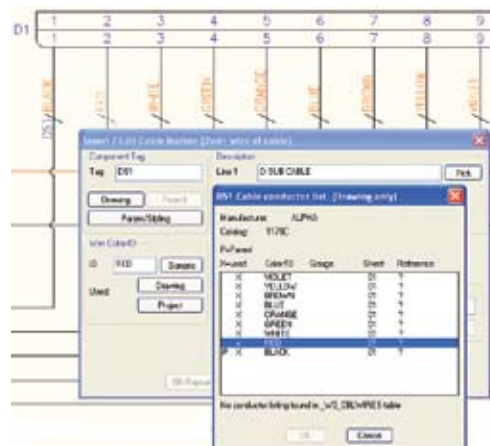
D1

| 1 | 2 | 3 | 4 | 5 | 6 | 7 | 8 | 9 |
|---|---|---|---|---|---|---|---|---|
| 1 | 2 | 3 | 4 | 5 | 6 | 7 | 8 | 9 |

PS1 BLACK
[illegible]
WHITE
GREEN
ORANGE
BLUE
BROWN
YELLOW

Insert / Edit Cable Marker (2nd+ wire of cable)

Component Tag
Tag D01
Drawing
Parent/Sibling

Wire Color/ID
ID RED
Defaults
Used
Drawing
Project

Description
Line 1 D SUB CABLE
Pick

PS1 Cable conductor list (Drawing only)

Manufacturer: ALPHA
Catalog: 1178C

Pick/used

| X=used | Color/ID | Gauge | Sheet | Reference |
|---|---|---|---|---|
| X | VIOLET | | 01 | 1 |
| X | YELLOW | | 01 | 1 |
| X | BROWN | | 01 | 1 |
| X | BLUE | | 01 | 1 |
| X | ORANGE | | 01 | 1 |
| X | GREEN | | 01 | 1 |
| X | WHITE | | 01 | 1 |
| - | RED | | 01 | 1 |
| P X | BLACK | | 01 | 1 |

No conductor listing found in _W3_CBLWIRES table

OK
Cancel

SB Repeat